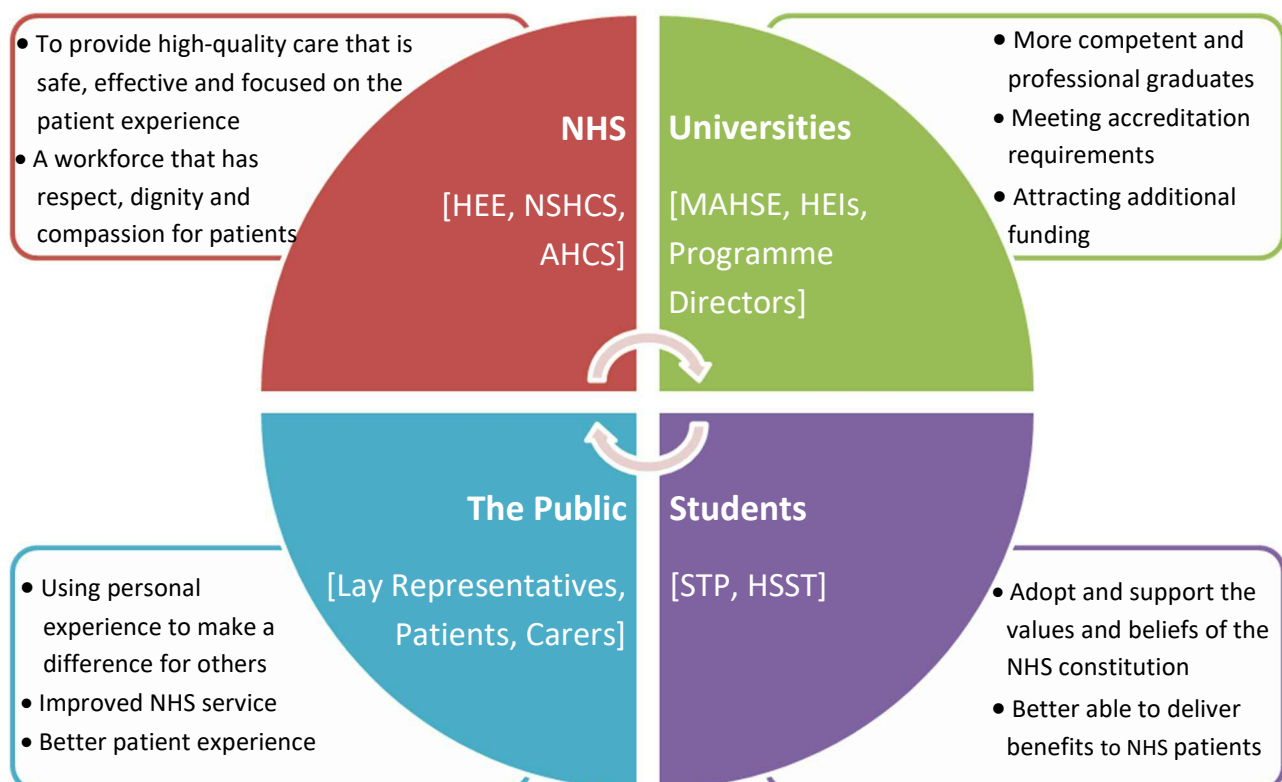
• To provide high-quality care that is safe, effective and focused on the patient experience
• A workforce that has respect, dignity and compassion for patients

NHS

[HEE, NSHCS, AHCS]

Universities

[MAHSE, HEIs, Programme Directors]

• More competent and professional graduates
• Meeting accreditation requirements
• Attracting additional funding

The Public

[Lay Representatives, Patients, Carers]

Students

[STP, HSST]

• Using personal experience to make a difference for others
• Improved NHS service
• Better patient experience

• Adopt and support the values and beliefs of the NHS constitution
• Better able to deliver benefits to NHS patients